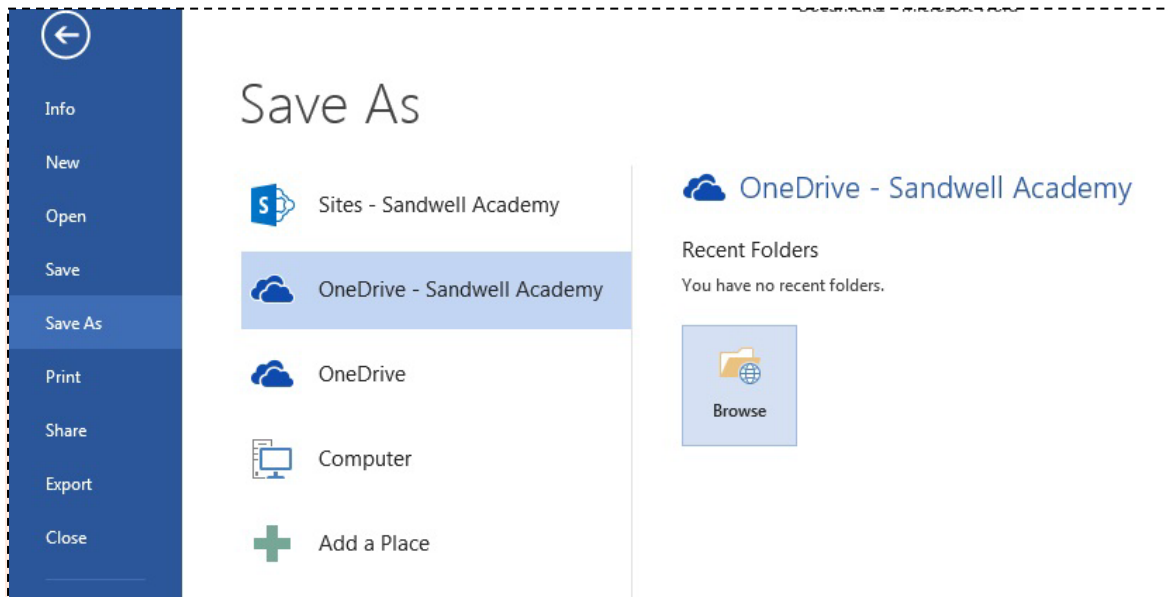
Info
New
Open
Save
Save As
Print
Share
Export
Close

Save As

Sites - Sandwell Academy
OneDrive - Sandwell Academy
OneDrive
Computer
Add a Place

OneDrive - Sandwell Academy

Recent Folders

You have no recent folders.

Browse